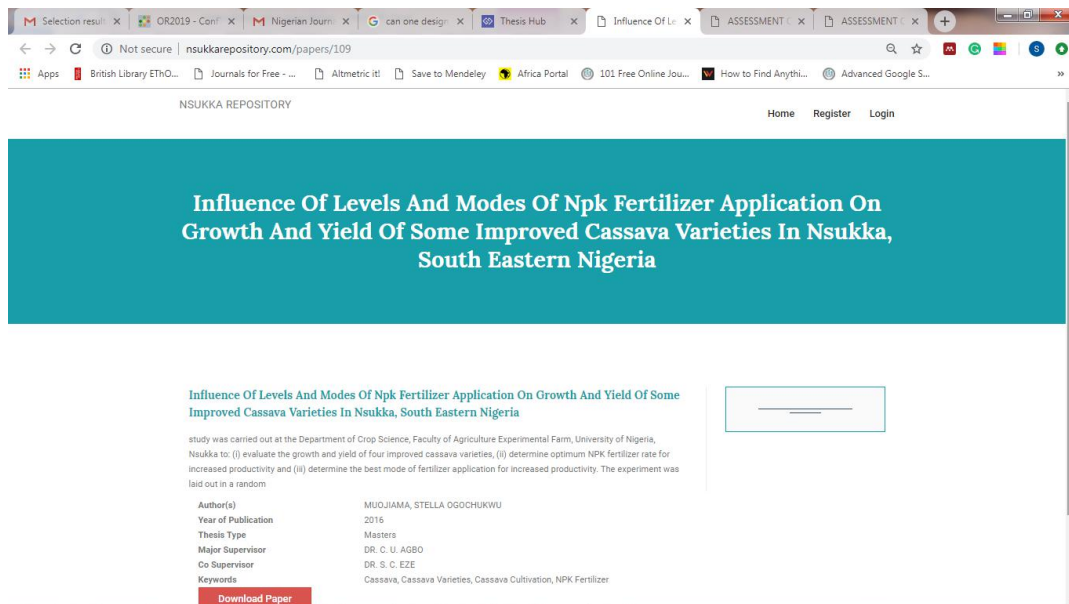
Selection result ×
OR2019 - Conf ×
Nigerian Journ ×
can one design ×
Thesis Hub ×
Influence Of Le ×
ASSESSMENT ×
ASSESSMENT ×

Not secure | nsukkarepository.com/papers/109

Apps British Library EThO... Journals for Free - ... Altmetric it! Save to Mendeley Africa Portal 101 Free Online Jou... How to Find Anythi... Advanced Google S...

NSUKKA REPOSITORY

Home Register Login

Influence Of Levels And Modes Of Npk Fertilizer Application On Growth And Yield Of Some Improved Cassava Varieties In Nsukka, South Eastern Nigeria

Influence Of Levels And Modes Of Npk Fertilizer Application On Growth And Yield Of Some Improved Cassava Varieties In Nsukka, South Eastern Nigeria

study was carried out at the Department of Crop Science, Faculty of Agriculture Experimental Farm, University of Nigeria, Nsukka to: (i) evaluate the growth and yield of four improved cassava varieties, (ii) determine optimum NPK fertilizer rate for increased productivity and (iii) determine the best mode of fertilizer application for increased productivity. The experiment was laid out in a random

| | |
|---|---|
| Author(s) | MUOJIAMA, STELLA OGOCHUKWU |
| Year of Publication | 2016 |
| Thesis Type | Masters |
| Major Supervisor | DR. C. U. AGBO |
| Co Supervisor | DR. S. C. EZE |
| Keywords | Cassava, Cassava Varieties, Cassava Cultivation, NPK Fertilizer |

Download Paper